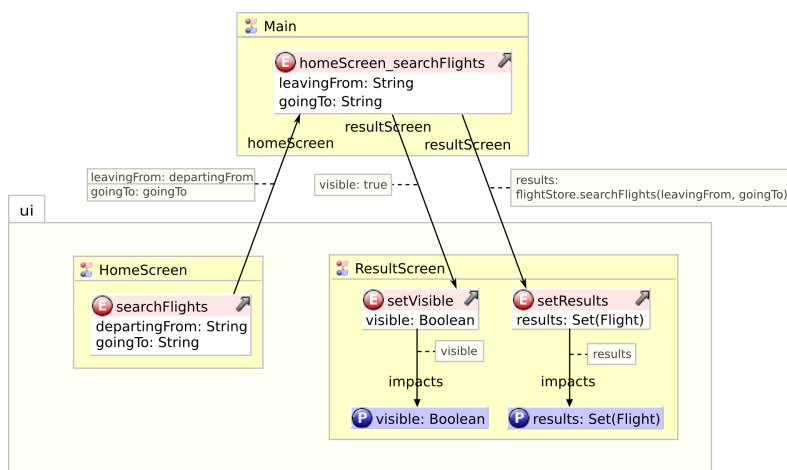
Main

homeScreen_searchFlights
leavingFrom: String
goingTo: String

homeScreen

resultScreen

resultScreen

leavingFrom: departingFrom
goingTo: goingTo

visible: true

results:
flightStore.searchFlights(leavingFrom, goingTo)

ui

HomeScreen

searchFlights
departingFrom: String
goingTo: String

ResultScreen

setVisible
visible: Boolean

setResults
results: Set(Flight)

visible

results

impacts

impacts

visible: Boolean

results: Set(Flight)